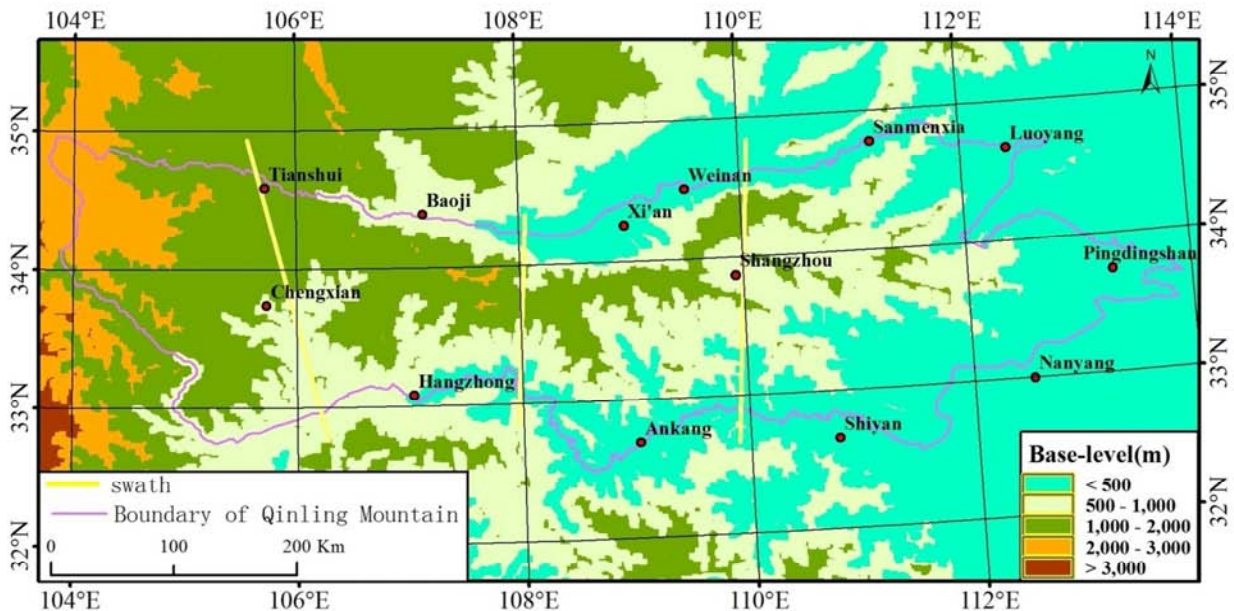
104°E 106°E 108°E 110°E 112°E 114°E

N

35°N

35°N

Sanmenxia

Luoyang

Tianshui

Weinan

Baoji

Xi'an

34°N

34°N

Pingdingshan

Shangzhou

Chengxian

33°N

Nanyang

Hangzhong

33°N

Shiyan

Ankang

Base-level(m)

swath

Boundary of Qinling Mountain

32°N

< 500

500 - 1,000

1,000 - 2,000

32°N

0 100 200 Km

2,000 - 3,000

> 3,000

104°E 106°E 108°E 110°E 112°E